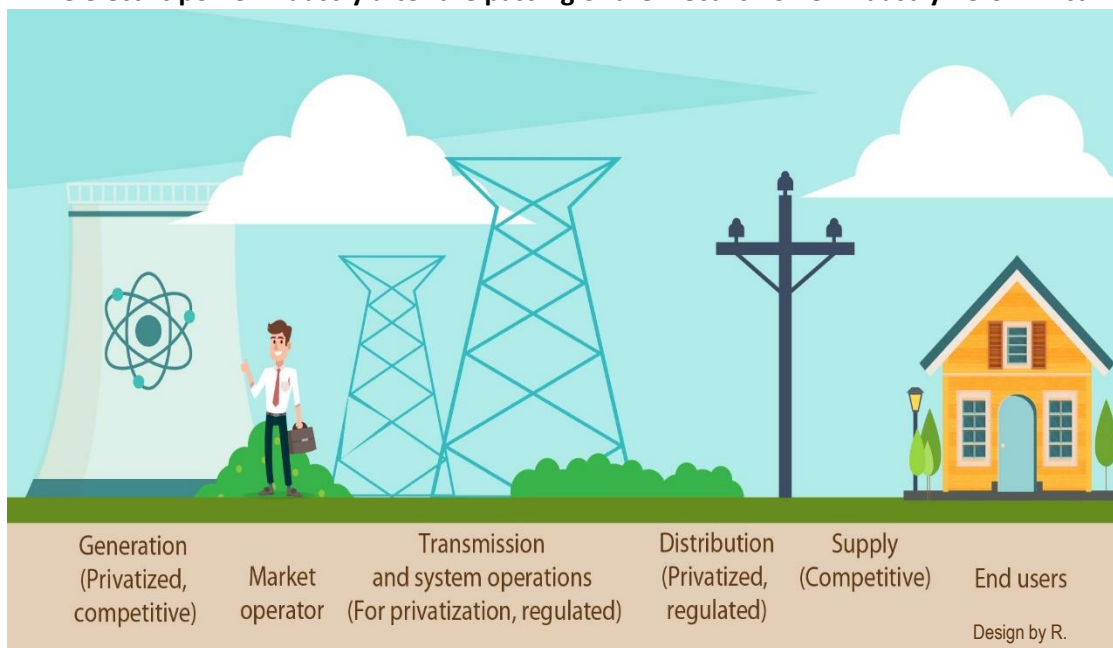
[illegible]

Generation (Privatized, competitive)

Market operator

Transmission and system operations (For privatization, regulated)

Distribution (Privatized, regulated)

Supply (Competitive)

End users

Design by R.